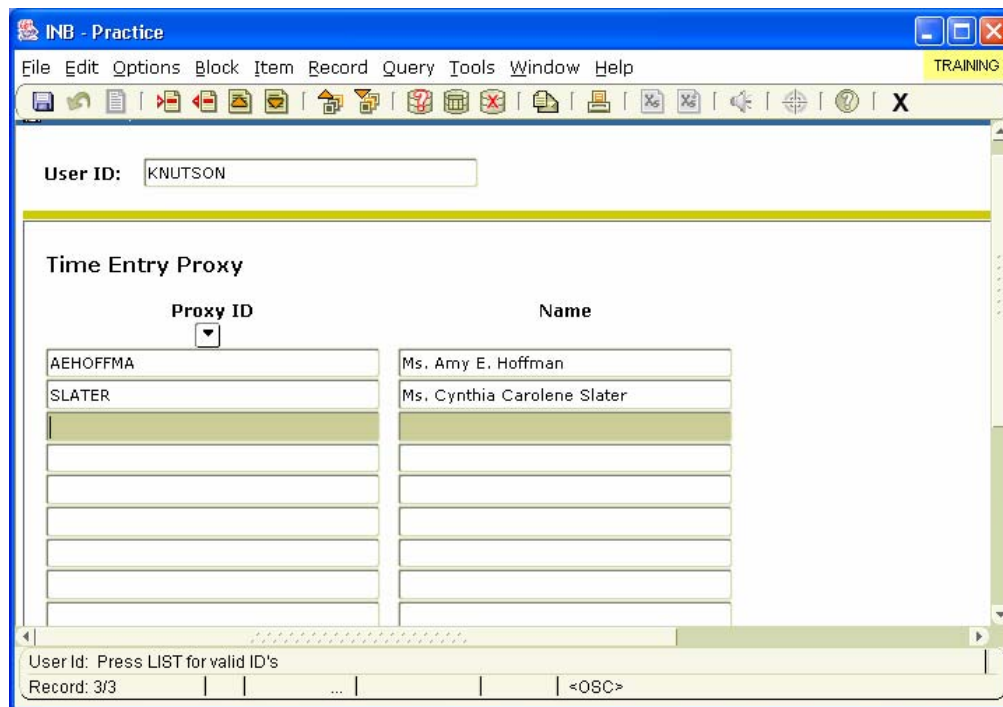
INB - Practice

File Edit Options Block Item Record Query Tools Window Help

TRAINING

X

User ID: KNUTSON

Time Entry Proxy

| Proxy ID | Name |
|---|---|
| AEHOFFMA | Ms. Amy E. Hoffman |
| SLATER | Ms. Cynthia Carolene Slater |

User Id: Press LIST for valid ID's

Record: 3/3 ... <OSC>